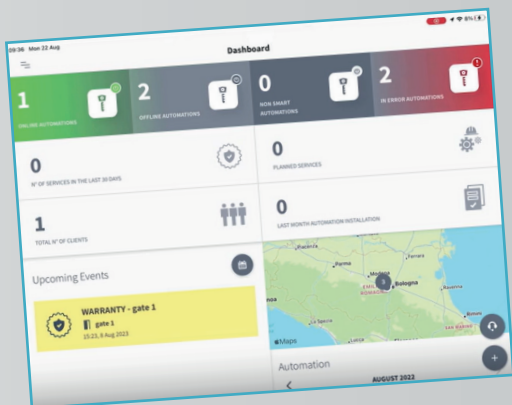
09:36 Mon 22 Aug

8%

Dashboard

1
ONLINE AUTOMATIONS

2
OFFLINE AUTOMATIONS

0
NON SMART AUTOMATIONS

2
IN ERROR AUTOMATIONS

0
N° OF SERVICES IN THE LAST 30 DAYS

0
PLANNED SERVICES

1
TOTAL N° OF CLIENTS

0
LAST MONTH AUTOMATION INSTALLATION

Upcoming Events

WARRANTY - gate 1
gate 1
15:23, 9 Aug 2023

Piacenza
Parma
Modena
Bologna
Ravenna
EMILIA-ROMAGNA
La Spezia
San Marino
3
Maps

Automation

AUGUST 2023